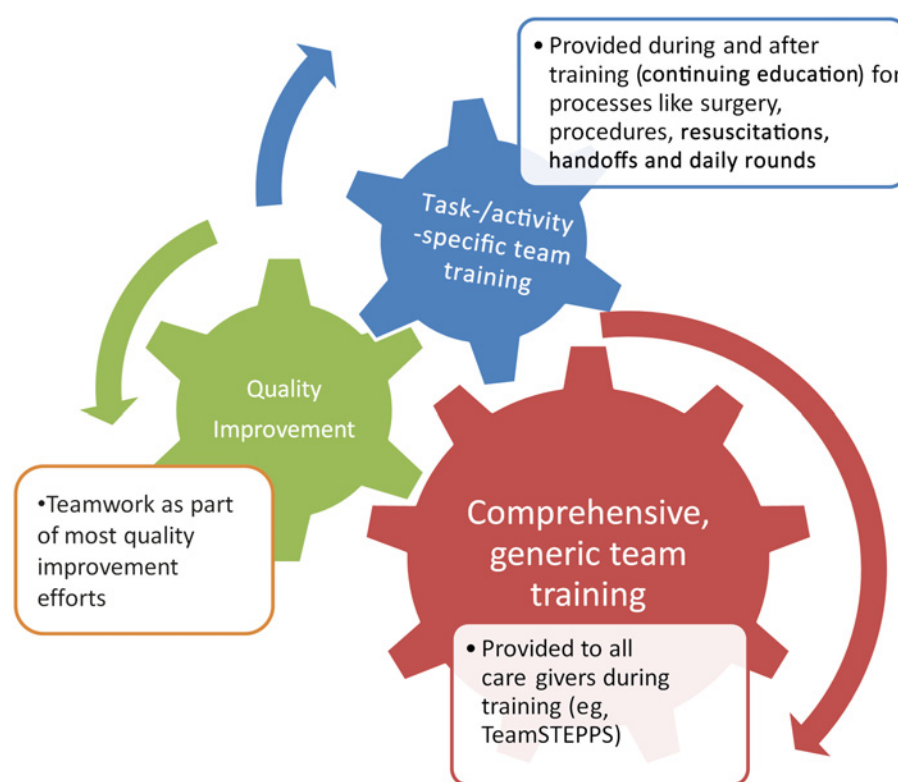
• Provided during and after training (continuing education) fo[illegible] processes like surgery, procedures, resuscitations, handoffs and daily rounds

Task-/activity -specific team training

Quality Improvement

•Teamwork as part of most quality improvement efforts

Comprehensive, generic team training

• Provided to all care givers during training (eg, TeamSTEPPS)